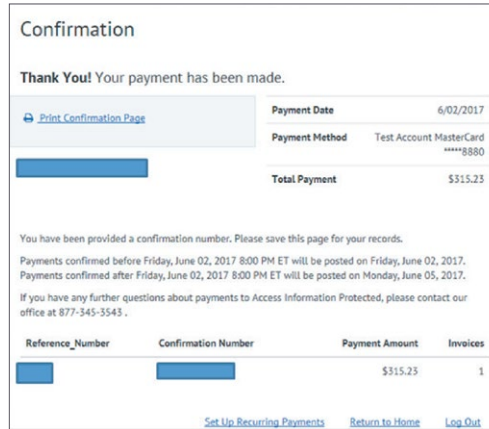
Confirmation

**Thank You!** Your payment has been made.

Print Confirmation Page

| Payment Date | 6/02/2017 |
|---|---|
| Payment Method | Test Account MasterCard *****8880 |
| Total Payment | $315.23 |

You have been provided a confirmation number. Please save this page for your records.

Payments confirmed before Friday, June 02, 2017 8:00 PM ET will be posted on Friday, June 02, 2017.
Payments confirmed after Friday, June 02, 2017 8:00 PM ET will be posted on Monday, June 05, 2017.

If you have any further questions about payments to Access Information Protected, please contact our office at 877-345-3543 .

| Reference_Number | Confirmation Number | Payment Amount | Invoices |
|---|---|---|---|
| | | $315.23 | 1 |

Set Up Recurring Payments Return to Home Log Out